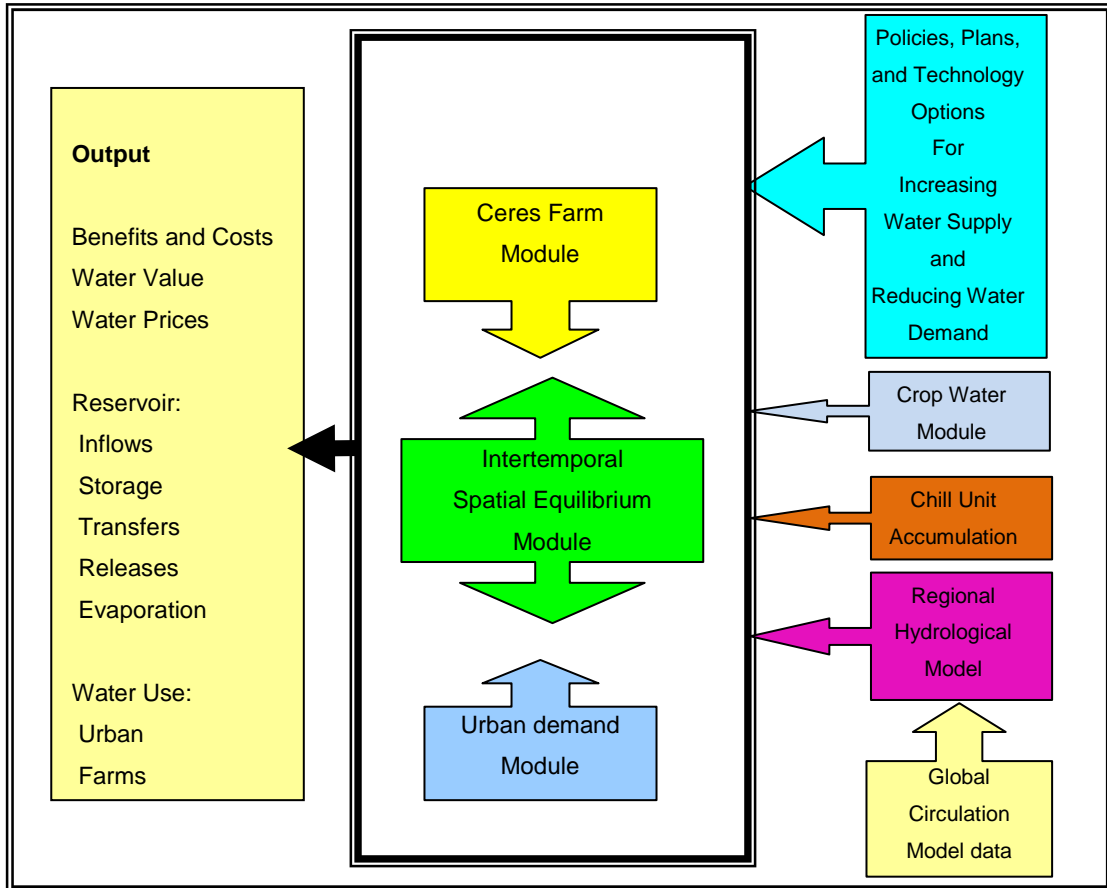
Output

Benefits and Costs
Water Value
Water Prices

Reservoir:
Inflows
Storage
Transfers
Releases
Evaporation

Water Use:
Urban
Farms

Ceres Farm Module

Intertemporal Spatial Equilibrium Module

Urban demand Module

Policies, Plans, and Technology Options For Increasing Water Supply and Reducing Water Demand

Crop Water Module

Chill Unit Accumulation

Regional Hydrological Model

Global Circulation Model data